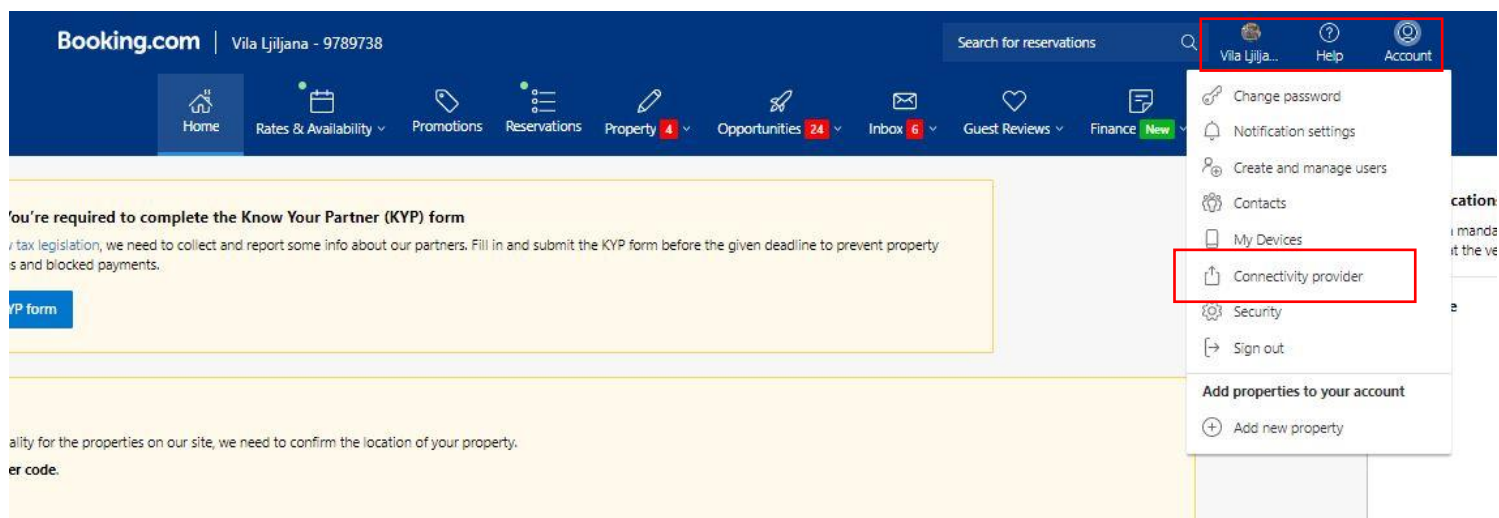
Booking.com | Vila Ljiljana - 9789738

Search for reservations

Vila Ljilja... Help Account

Home Rates & Availability Promotions Reservations Property 4 Opportunities 24 Inbox 6 Guest Reviews Finance New

Change password
Notification settings
Create and manage users
Contacts
My Devices
Connectivity provider
Security
Sign out

Add properties to your account
Add new property

'ou're required to complete the Know Your Partner (KYP) form

tax legislation, we need to collect and report some info about our partners. Fill in and submit the KYP form before the given deadline to prevent property s and blocked payments.

'P form

ality for the properties on our site, we need to confirm the location of your property.

er code.

cation
manda
t the ve

e